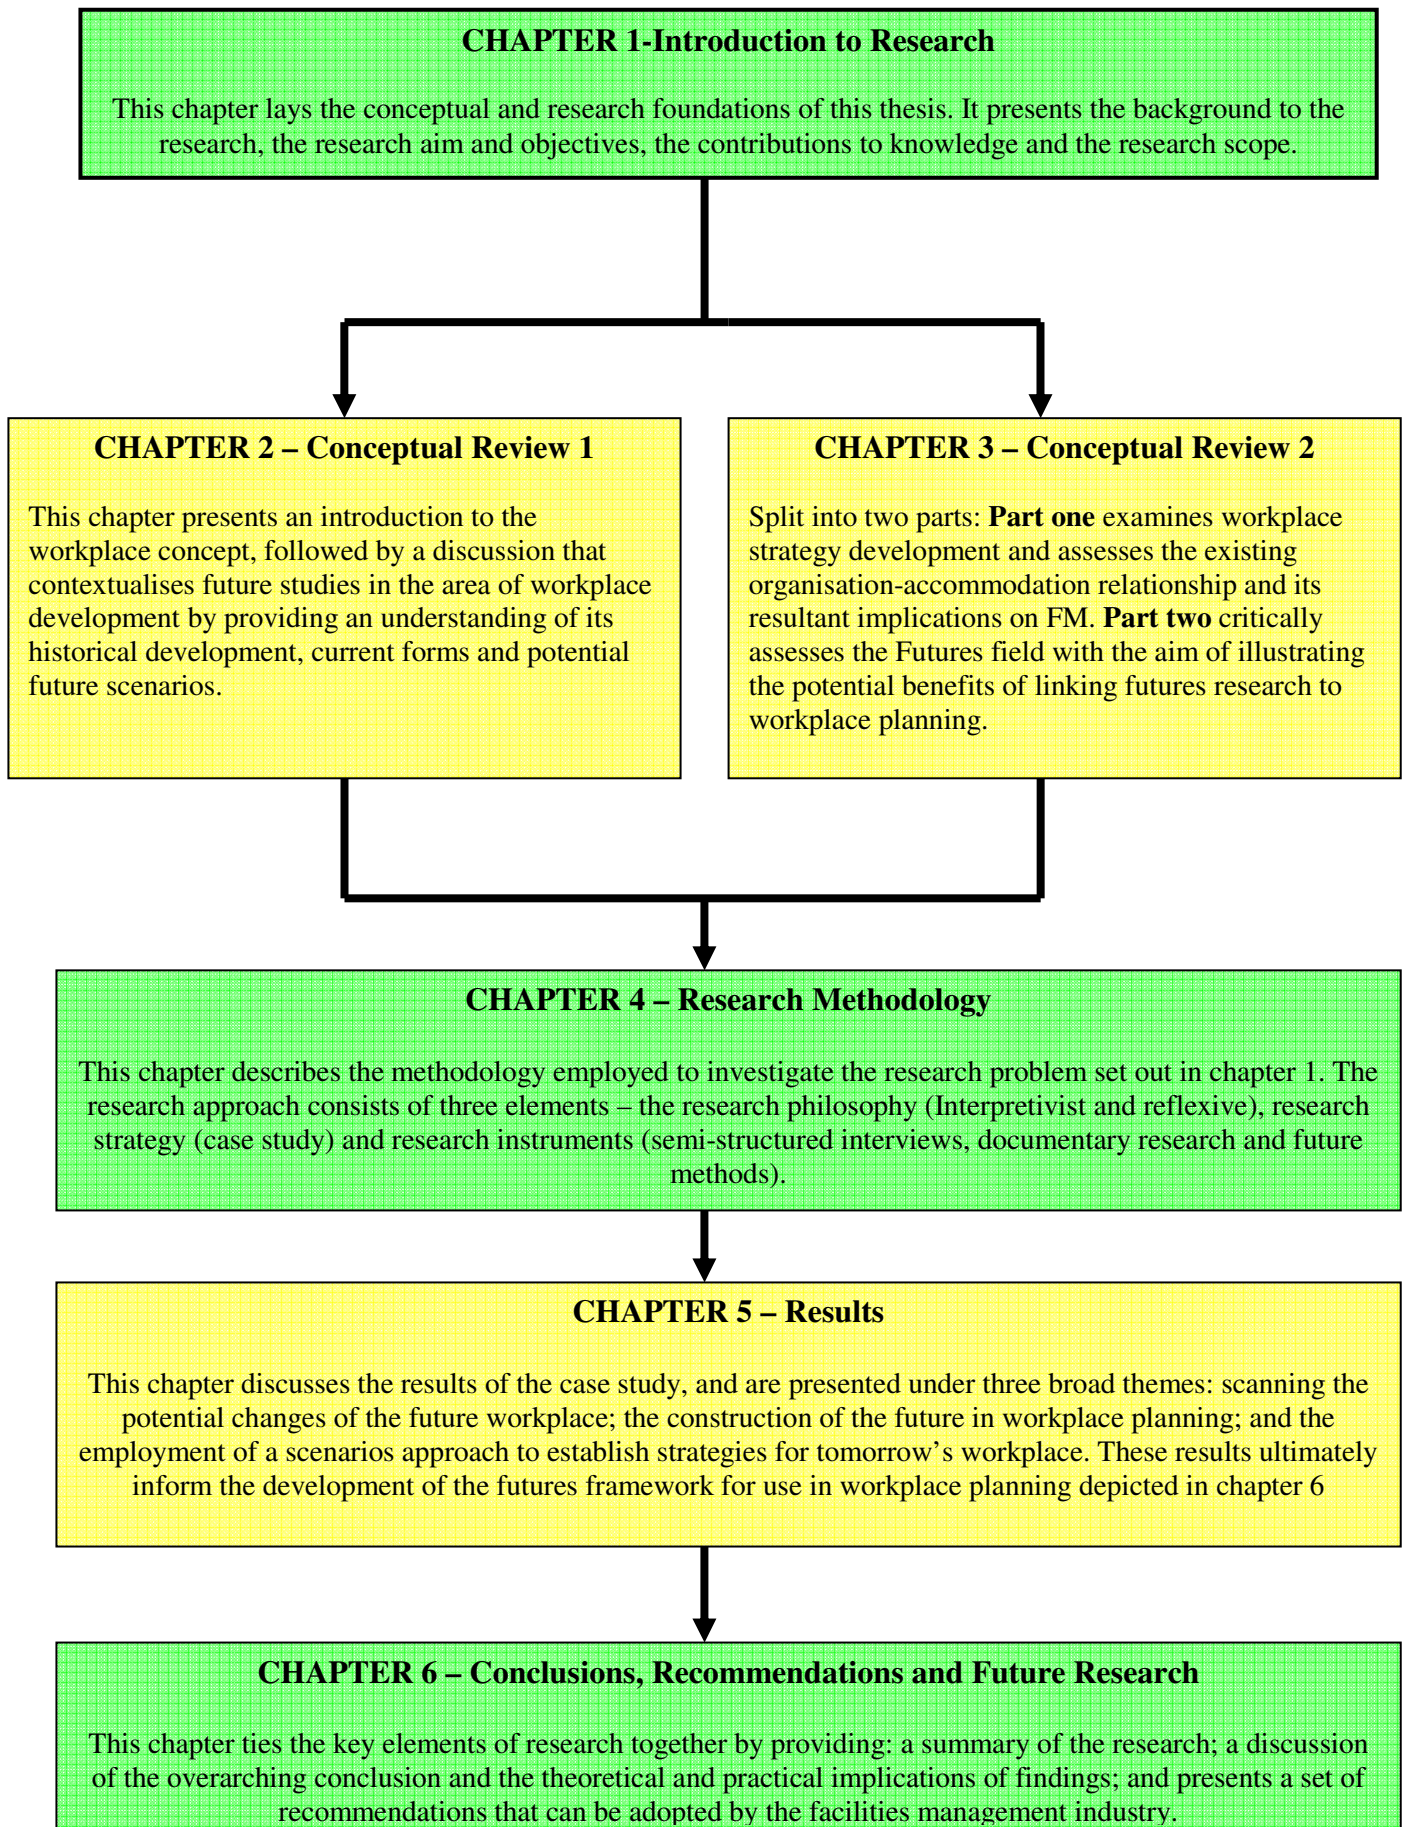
CHAPTER 1-Introduction to Research

This chapter lays the conceptual and research foundations of this thesis. It presents the background to the research, the research aim and objectives, the contributions to knowledge and the research scope.

CHAPTER 2 – Conceptual Review 1

This chapter presents an introduction to the workplace concept, followed by a discussion that contextualises future studies in the area of workplace development by providing an understanding of its historical development, current forms and potential future scenarios.

CHAPTER 3 – Conceptual Review 2

Split into two parts: **Part one** examines workplace strategy development and assesses the existing organisation-accommodation relationship and its resultant implications on FM. **Part two** critically assesses the Futures field with the aim of illustrating the potential benefits of linking futures research to workplace planning.

CHAPTER 4 – Research Methodology

This chapter describes the methodology employed to investigate the research problem set out in chapter 1. The research approach consists of three elements – the research philosophy (Interpretivist and reflexive), research strategy (case study) and research instruments (semi-structured interviews, documentary research and future methods).

CHAPTER 5 – Results

This chapter discusses the results of the case study, and are presented under three broad themes: scanning the potential changes of the future workplace; the construction of the future in workplace planning; and the employment of a scenarios approach to establish strategies for tomorrow's workplace. These results ultimately inform the development of the futures framework for use in workplace planning depicted in chapter 6

CHAPTER 6 – Conclusions, Recommendations and Future Research

This chapter ties the key elements of research together by providing: a summary of the research; a discussion of the overarching conclusion and the theoretical and practical implications of findings; and presents a set of recommendations that can be adopted by the facilities management industry.